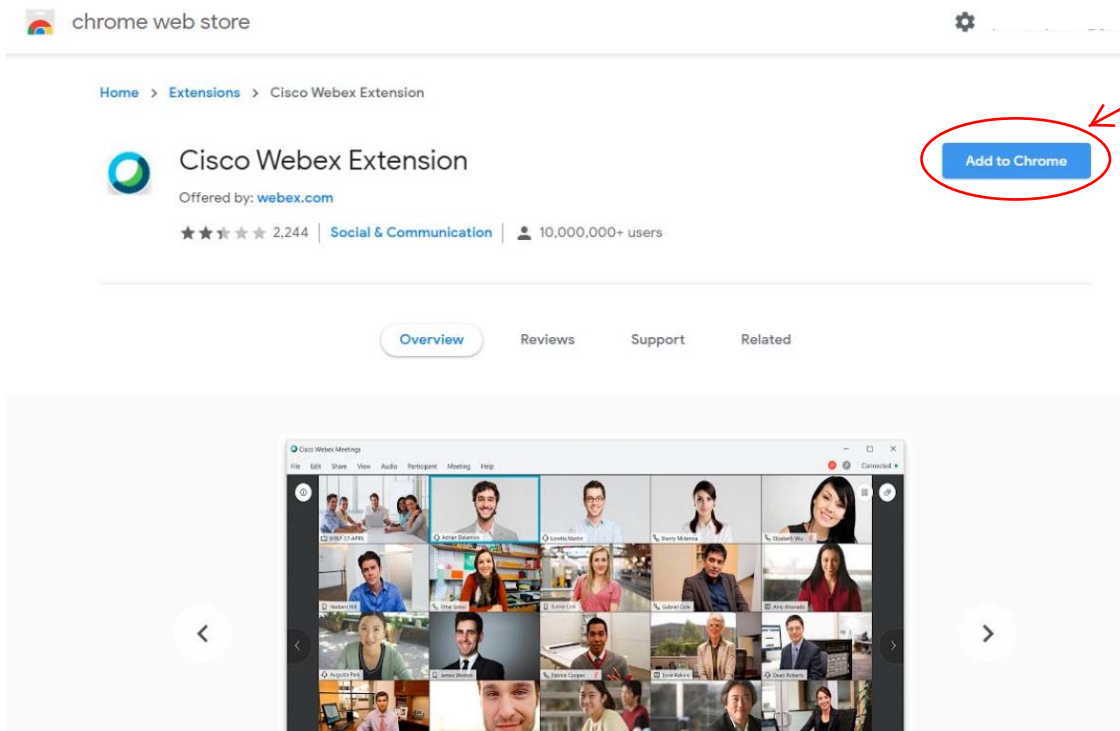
chrome web store

Home > Extensions > Cisco Webex Extension

Cisco Webex Extension

Offered by: webex.com

2,244 | Social & Communication | 10,000,000+ users

Add to Chrome

Overview Reviews Support Related

Cisco Webex Meetings

File Edit Share View Audio Participant Meeting Help

Connected